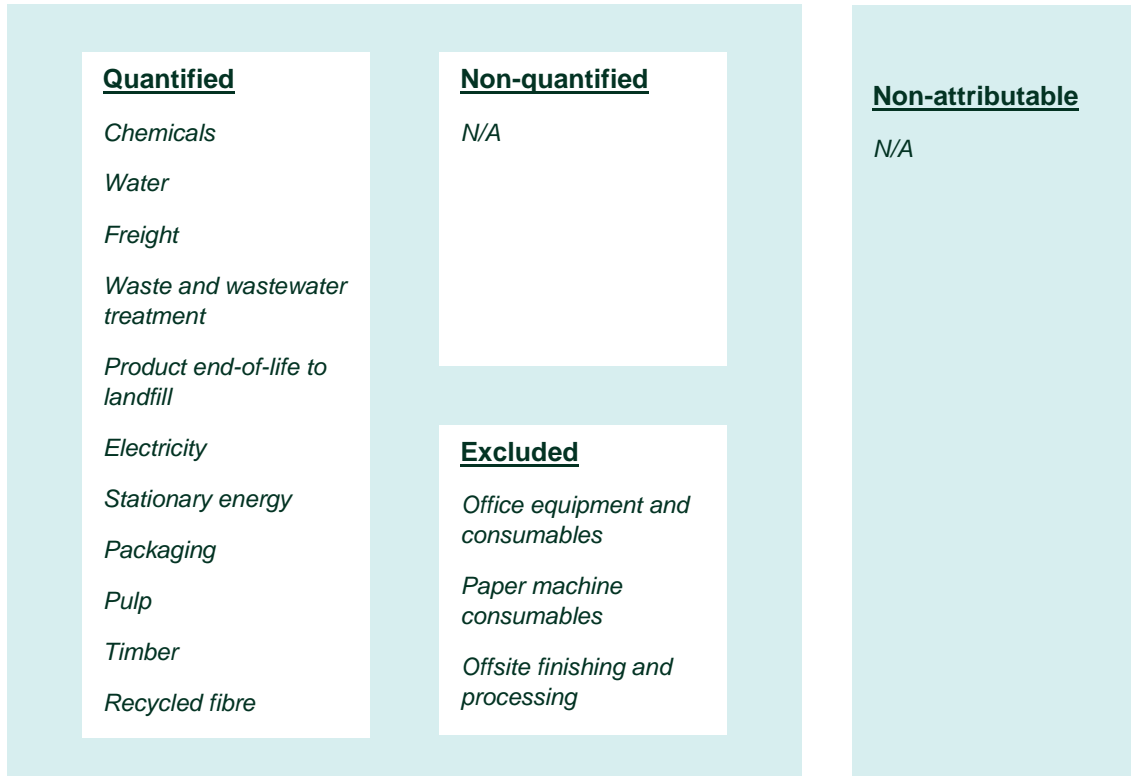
Quantified

Chemicals

Water

Freight

Waste and wastewater treatment

Product end-of-life to landfill

Electricity

Stationary energy

Packaging

Pulp

Timber

Recycled fibre

Non-quantified

N/A

Excluded

Office equipment and consumables

Paper machine consumables

Offsite finishing and processing

Non-attributable

N/A